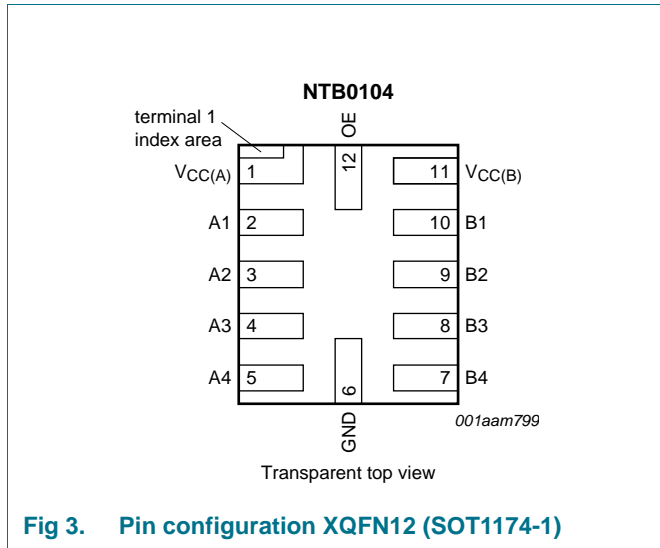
NTB0104

terminal 1 index area

OE

12

$V_{CC(A)}$ 1

11 $V_{CC(B)}$

A1 2

10 B1

A2 3

9 B2

A3 4

8 B3

A4 5

6

7 B4

GND

001aam799

Transparent top view

Fig 3. Pin configuration XQFN12 (SOT1174-1)